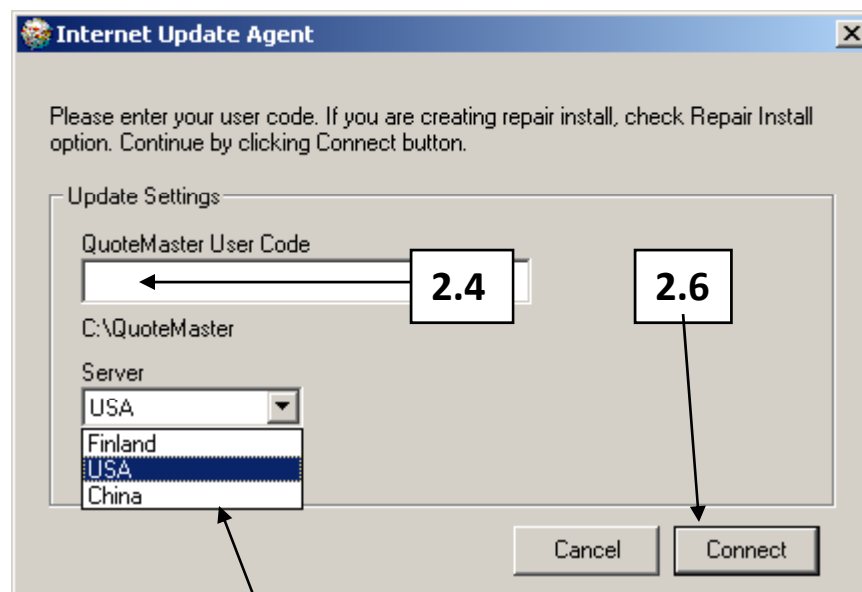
Internet Update Agent

Please enter your user code. If you are creating repair install, check Repair Install option. Continue by clicking Connect button.

Update Settings

QuoteMaster User Code

2.4

2.6

C:\QuoteMaster

Server

USA

Finland
USA
China

Cancel

Connect